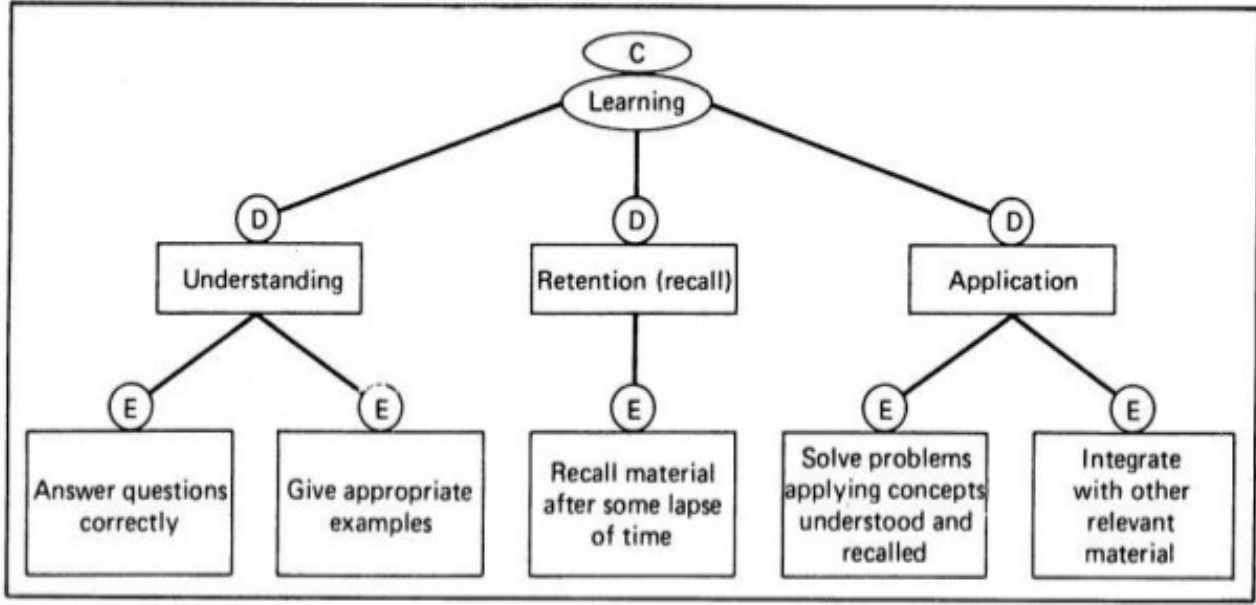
C
Learning

D
Understanding

D
Retention (recall)

D
Application

E
Answer questions correctly

E
Give appropriate examples

E
Recall material after some lapse of time

E
Solve problems applying concepts understood and recalled

E
Integrate with other relevant material